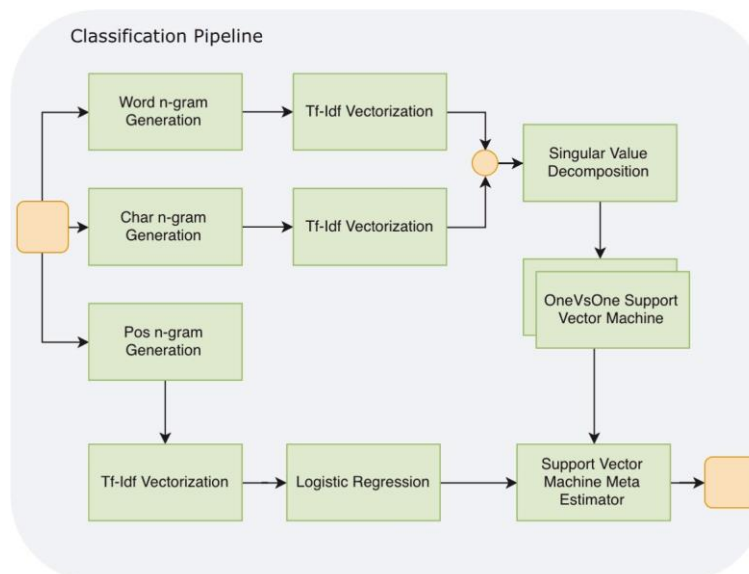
Classification Pipeline

Word n-gram Generation

Tf-Idf Vectorization

Singular Value Decomposition

Char n-gram Generation

Tf-Idf Vectorization

OneVsOne Support Vector Machine

Pos n-gram Generation

Tf-Idf Vectorization

Logistic Regression

Support Vector Machine Meta Estimator